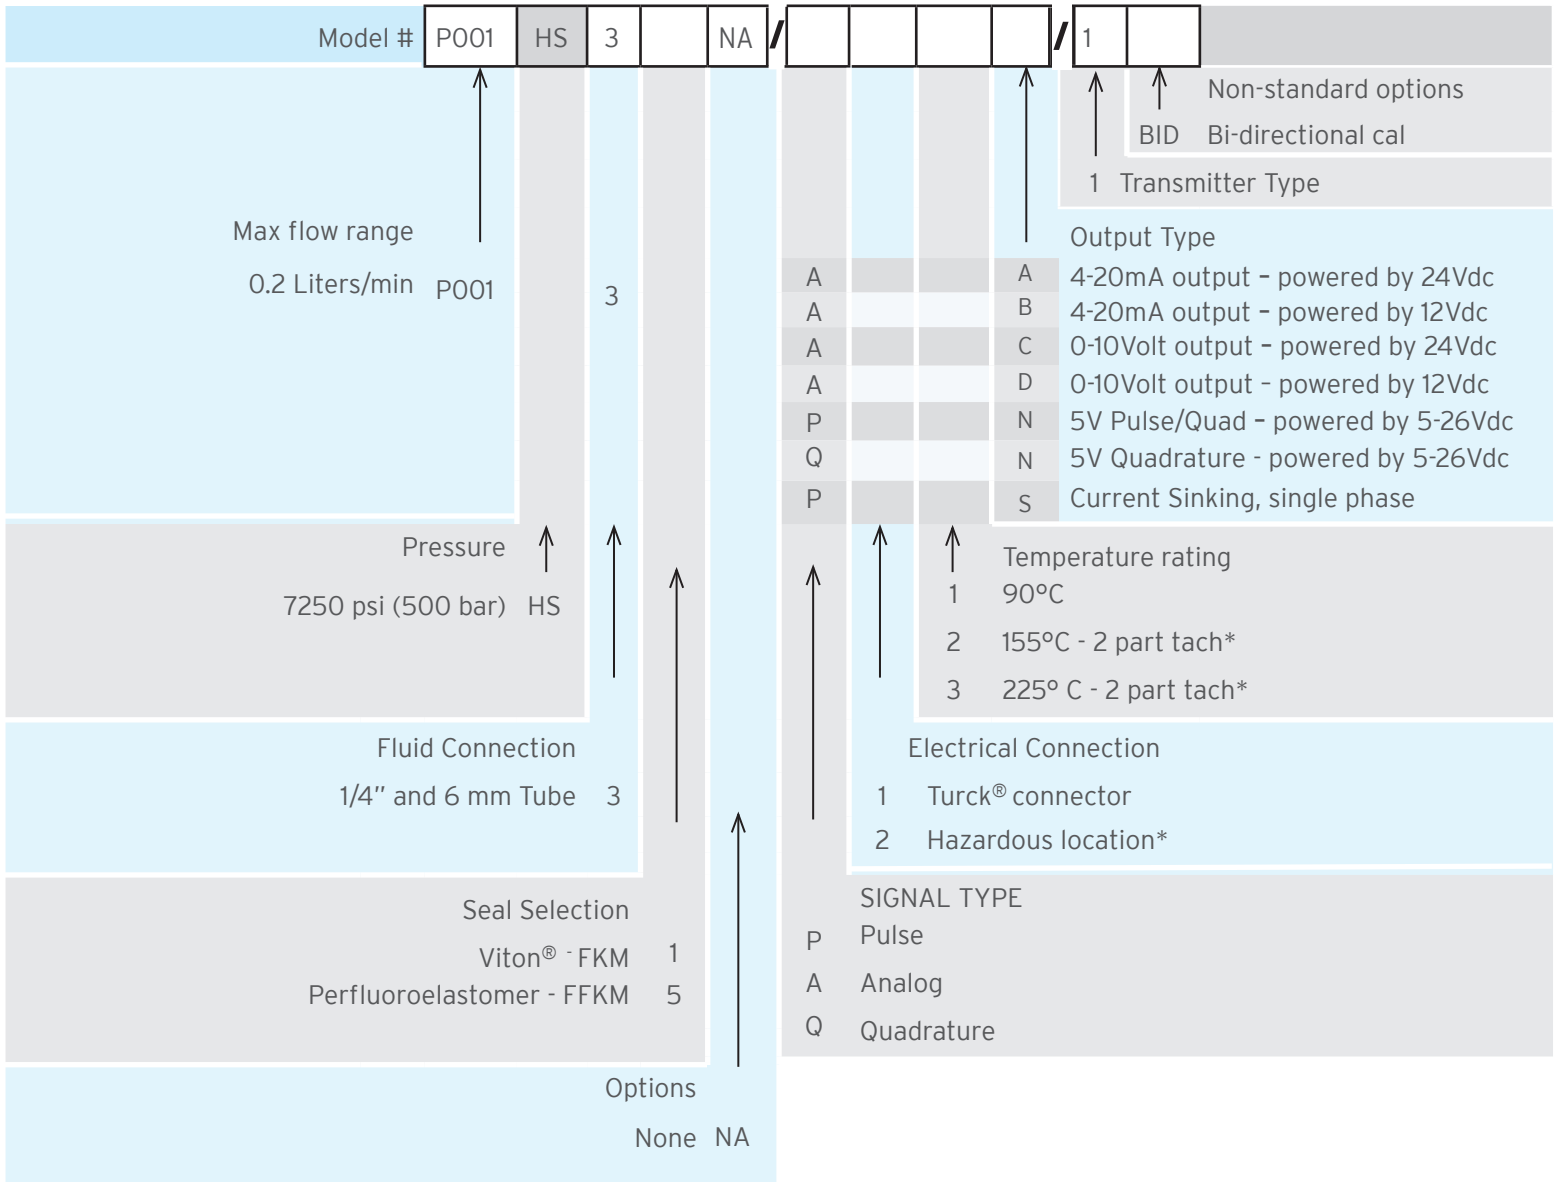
Model # P001 HS 3 NA / / 1

Non-standard options
BID Bi-directional cal

1 Transmitter Type

Max flow range
0.2 Liters/min P001

3

Output Type

| | | | | |
|---|---|---|---|---|
| A | | | A | 4-20mA output – powered by 24Vdc |
| A | | | B | 4-20mA output – powered by 12Vdc |
| A | | | C | 0-10Volt output – powered by 24Vdc |
| A | | | D | 0-10Volt output – powered by 12Vdc |
| P | | | N | 5V Pulse/Quad – powered by 5-26Vdc |
| Q | | | N | 5V Quadrature - powered by 5-26Vdc |
| P | | | S | Current Sinking, single phase |

Pressure
7250 psi (500 bar) HS

Temperature rating
1 90°C
2 155°C - 2 part tach*
3 225° C - 2 part tach*

Fluid Connection
1/4" and 6 mm Tube 3

Electrical Connection
1 Turck® connector
2 Hazardous location*

Seal Selection
Viton® - FKM 1
Perfluoroelastomer - FFKM 5

SIGNAL TYPE
P Pulse
A Analog
Q Quadrature

Options
None NA